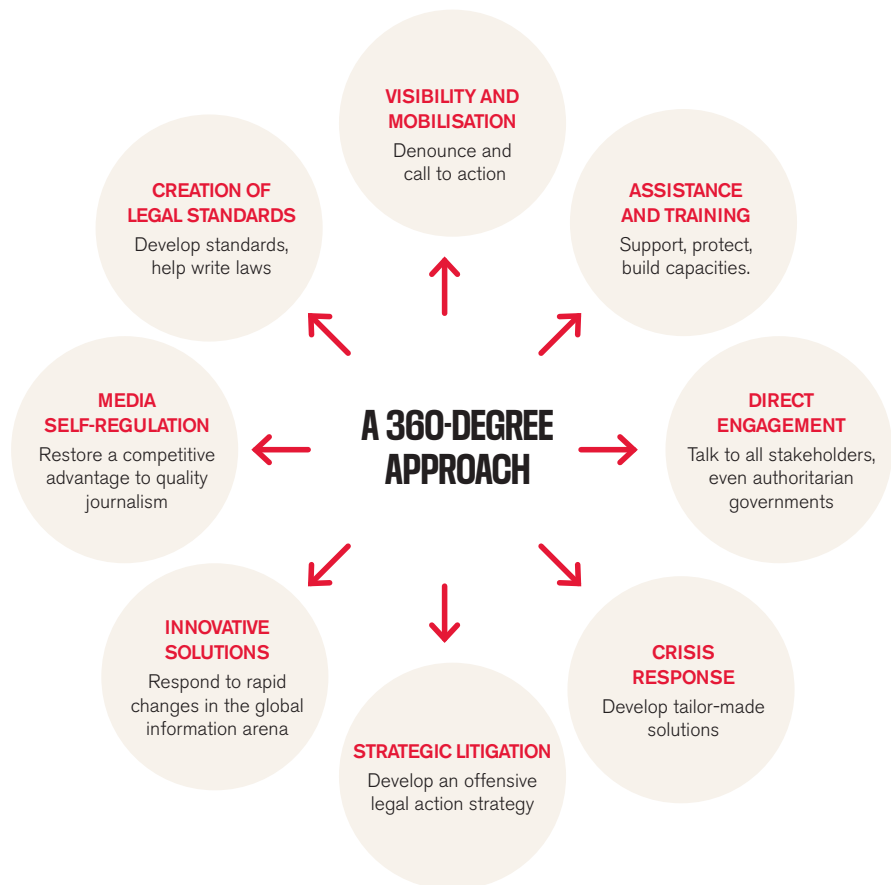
VISIBILITY AND MOBILISATION
Denounce and call to action

CREATION OF LEGAL STANDARDS
Develop standards, help write laws

ASSISTANCE AND TRAINING
Support, protect, build capacities.

MEDIA SELF-REGULATION
Restore a competitive advantage to quality journalism

A 360-DEGREE APPROACH

DIRECT ENGAGEMENT
Talk to all stakeholders, even authoritarian governments

INNOVATIVE SOLUTIONS
Respond to rapid changes in the global information arena

CRISIS RESPONSE
Develop tailor-made solutions

STRATEGIC LITIGATION
Develop an offensive legal action strategy